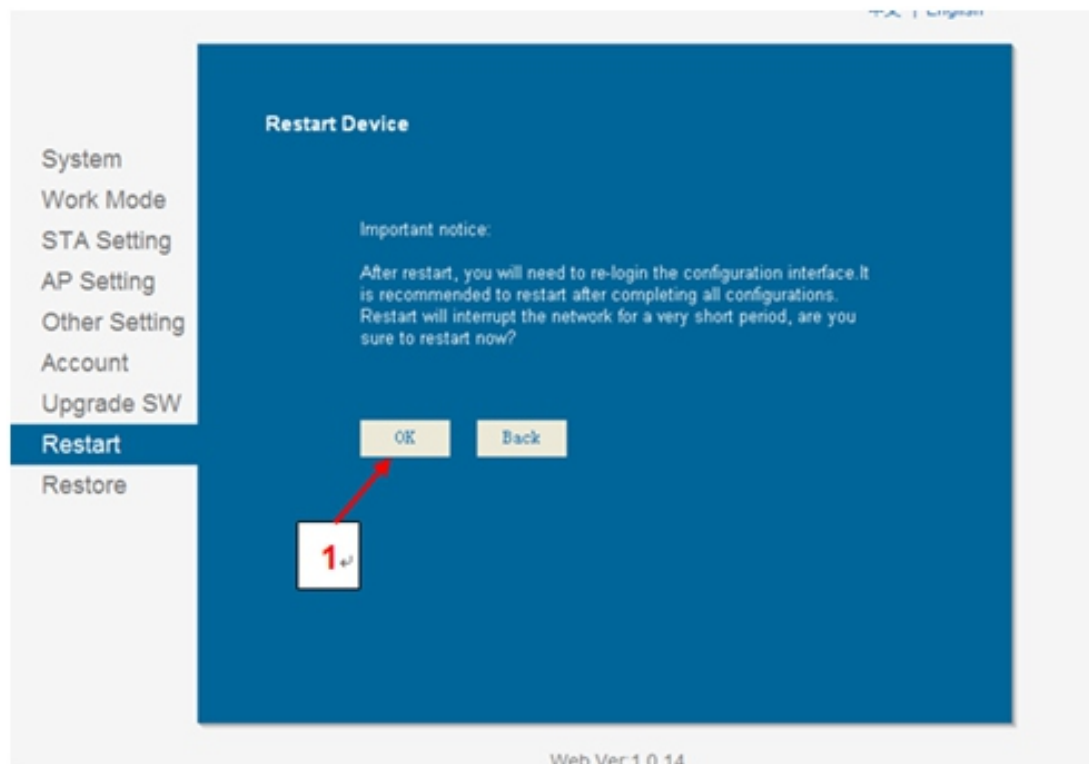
中文 | English

System
Work Mode
STA Setting
AP Setting
Other Setting
Account
Upgrade SW
Restart
Restore

Restart Device

Important notice:

After restart, you will need to re-login the configuration interface.It is recommended to restart after completing all configurations. Restart will interrupt the network for a very short period, are you sure to restart now?

OK Back

1

Web Ver:1.0.14